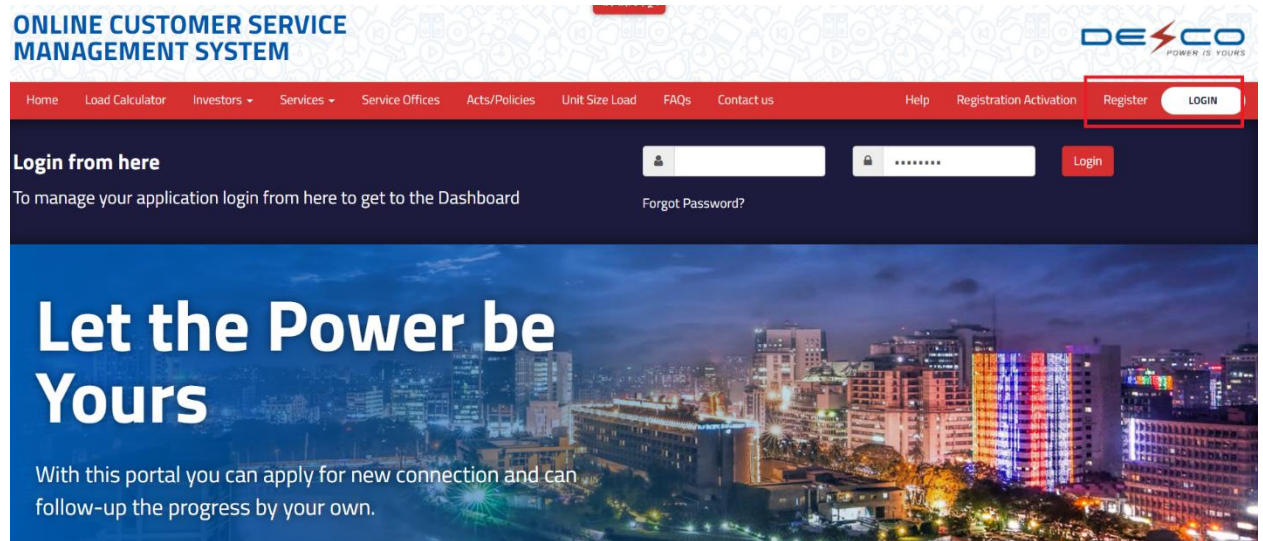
ONLINE CUSTOMER SERVICE MANAGEMENT SYSTEM

DESCO
POWER IS YOURS

Home Load Calculator Investors Services Service Offices Acts/Policies Unit Size Load FAQs Contact us Help Registration Activation Register LOGIN

Login from here
To manage your application login from here to get to the Dashboard

••••••••• Login
Forgot Password?

Let the Power be Yours

With this portal you can apply for new connection and can follow-up the progress by your own.